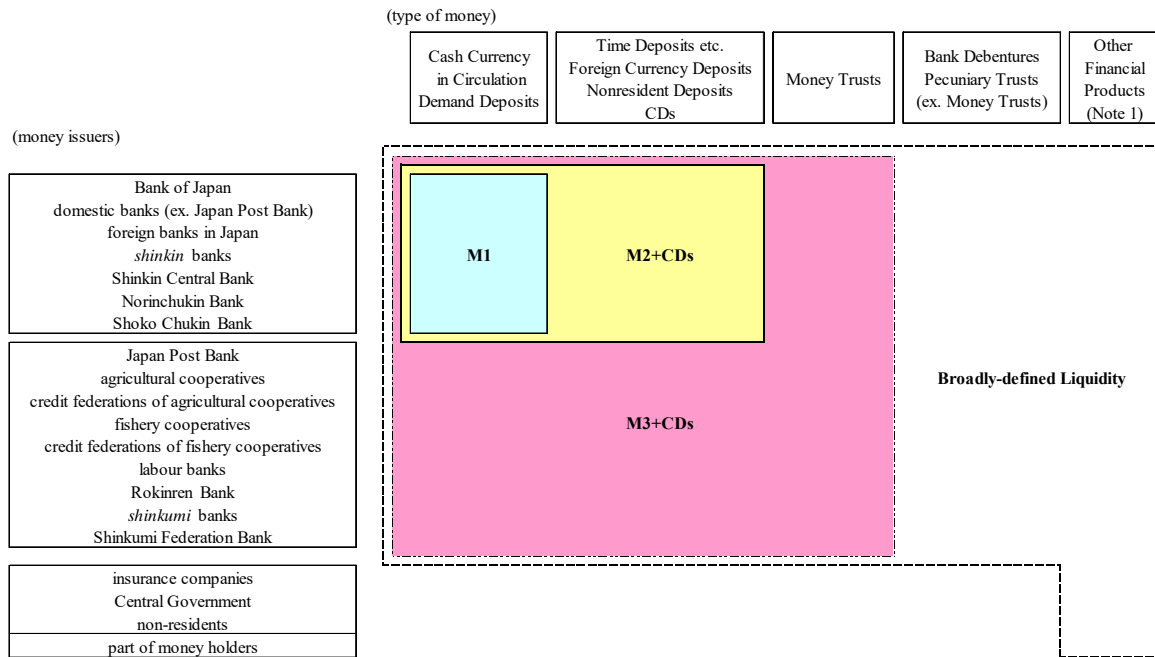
(type of money)

Cash Currency in Circulation Demand Deposits

Time Deposits etc. Foreign Currency Deposits Nonresident Deposits CDs

Money Trusts

Bank Debentures Pecuniary Trusts (ex. Money Trusts)

Other Financial Products (Note 1)

(money issuers)

Bank of Japan
domestic banks (ex. Japan Post Bank)
foreign banks in Japan
*shinkin* banks
Shinkin Central Bank
Norinchukin Bank
Shoko Chukin Bank

Japan Post Bank
agricultural cooperatives
credit federations of agricultural cooperatives
fishery cooperatives
credit federations of fishery cooperatives
labour banks
Rokinren Bank
*shinkumi* banks
Shinkumi Federation Bank

insurance companies
Central Government
non-residents
part of money holders

M1

M2+CDs

M3+CDs

Broadly-defined Liquidity